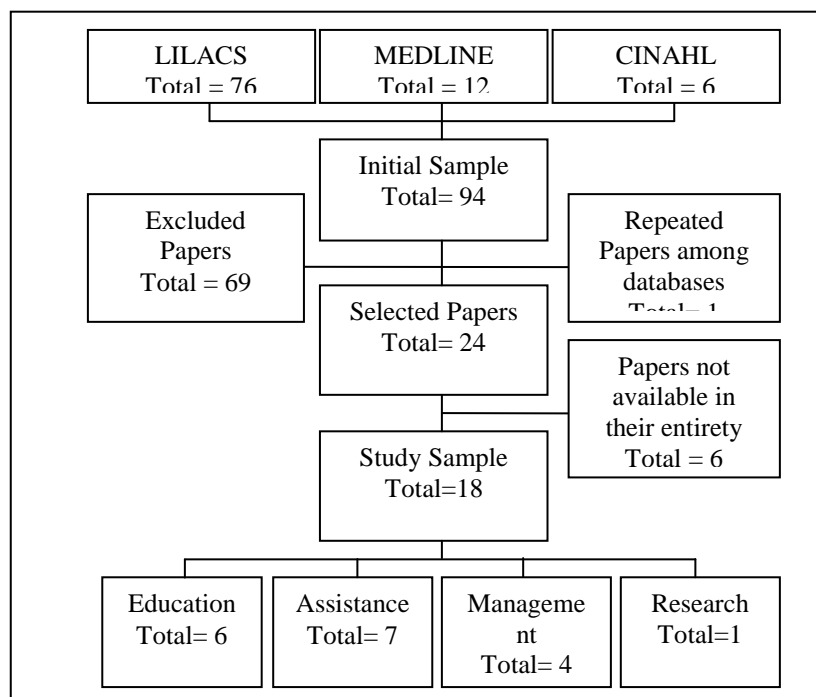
LILACS
Total = 76

MEDLINE
Total = 12

CINAHL
Total = 6

Initial Sample
Total= 94

Excluded Papers
Total = 69

Repeated Papers among databases
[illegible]

Selected Papers
Total= 24

Papers not available in their entirety
Total = 6

Study Sample
Total=18

Education
Total= 6

Assistance
Total= 7

Manageme nt
Total= 4

Research
Total=1